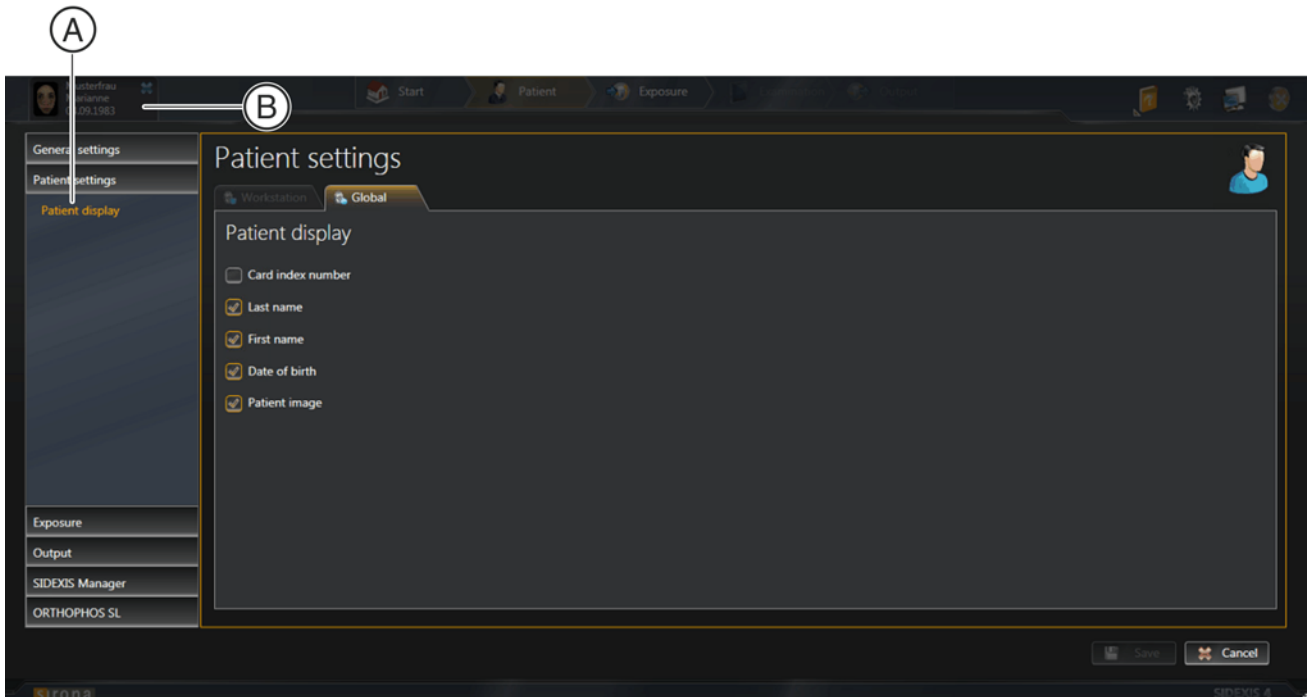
A

B

Musterfrau
Marianne
01.09.1983

Start
Patient
Exposure
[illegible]
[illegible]

General settings
Patient settings
Patient display

Exposure
Output
SIDEXIS Manager
ORTHOPHOS SL

Patient settings

Workstation
Global

Patient display

Card index number
Last name
First name
Date of birth
Patient image

Save
Cancel

sirona
SIDEXIS 4